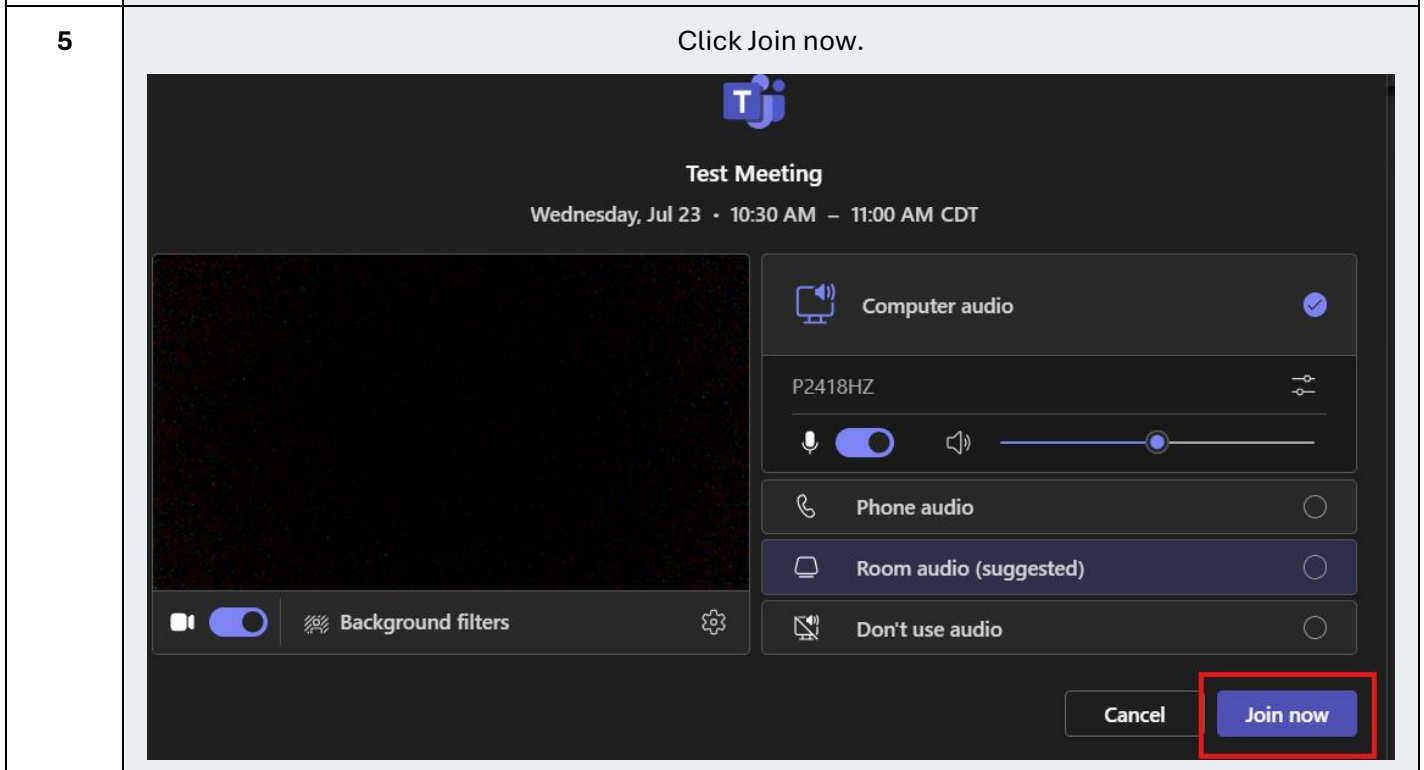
| 5 | Click Join now. |
|---|---|

Test Meeting

Wednesday, Jul 23 · 10:30 AM – 11:00 AM CDT

Background filters

Computer audio

P2418HZ

Phone audio

Room audio (suggested)

Don't use audio

Cancel

Join now